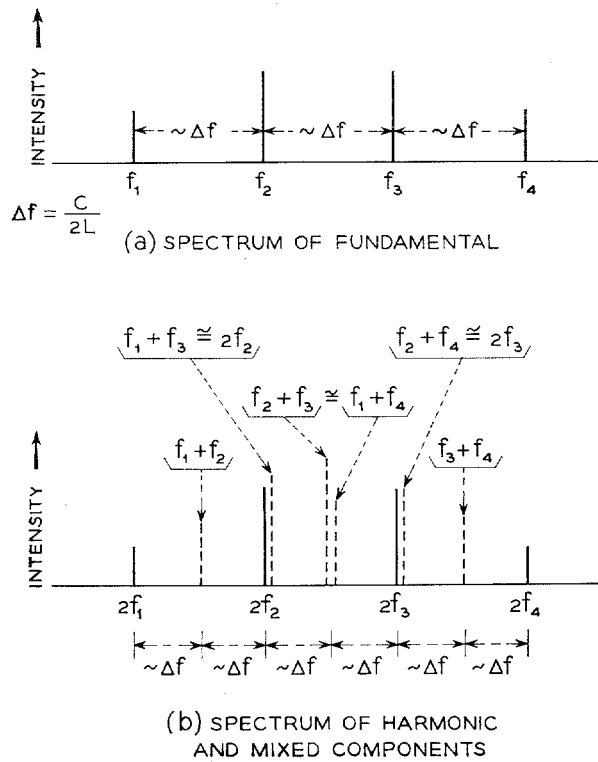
INTENSITY

$\sim\Delta f$ $\sim\Delta f$ $\sim\Delta f$

$f_1$ $f_2$ $f_3$ $f_4$

$\Delta f = \frac{C}{2L}$

(a) SPECTRUM OF FUNDAMENTAL

$f_1 + f_3 \cong 2f_2$

$f_2 + f_4 \cong 2f_3$

$f_2 + f_3 \cong f_1 + f_4$

$f_1 + f_2$

$f_3 + f_4$

INTENSITY

$2f_1$ $2f_2$ $2f_3$ $2f_4$

$\sim\Delta f$ $\sim\Delta f$ $\sim\Delta f$ $\sim\Delta f$ $\sim\Delta f$ $\sim\Delta f$

(b) SPECTRUM OF HARMONIC AND MIXED COMPONENTS